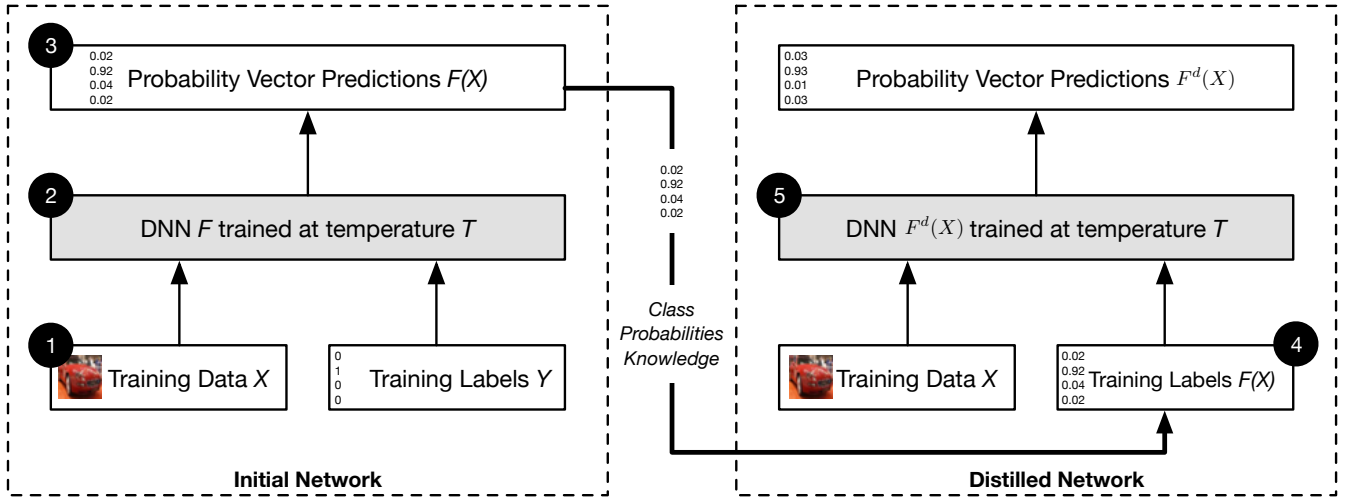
3
0.02
0.92
0.04
0.02
Probability Vector Predictions $F(X)$

2
DNN $F$ trained at temperature $T$

1
Training Data $X$

0
1
0
0
Training Labels $Y$

Initial Network

0.02
0.92
0.04
0.02

Class Probabilities Knowledge

0.03
0.93
0.01
0.03
Probability Vector Predictions $F^d(X)$

5
DNN $F^d(X)$ trained at temperature $T$

Training Data $X$

4
0.02
0.92
0.04
0.02
Training Labels $F(X)$

Distilled Network